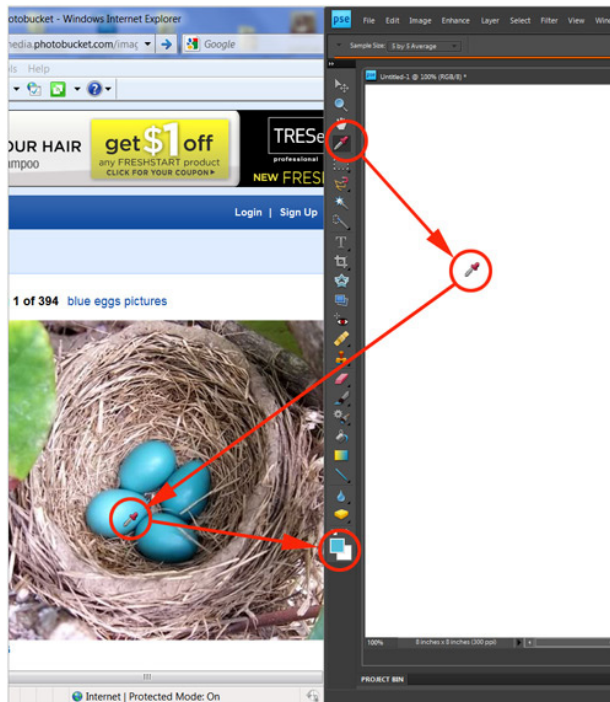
otobucket - Windows Internet Explorer
hedia.photobucket.com/imag
Google
ls Help
OUR HAIR
mpoo
get $1 off
any FRESHSTART product
CLICK FOR YOUR COUPON
TRESe
professional
NEW FRES
Login | Sign Up
1 of 394 blue eggs pictures
Internet | Protected Mode: On
pse
File Edit Image Enhance Layer Select Filter View Win
Sample Size: 5 by 5 Average
Untitled-1 @ 100% (RGB/8) *
100%
8 inches x 8 inches (300 ppi)
PROJECT BIN